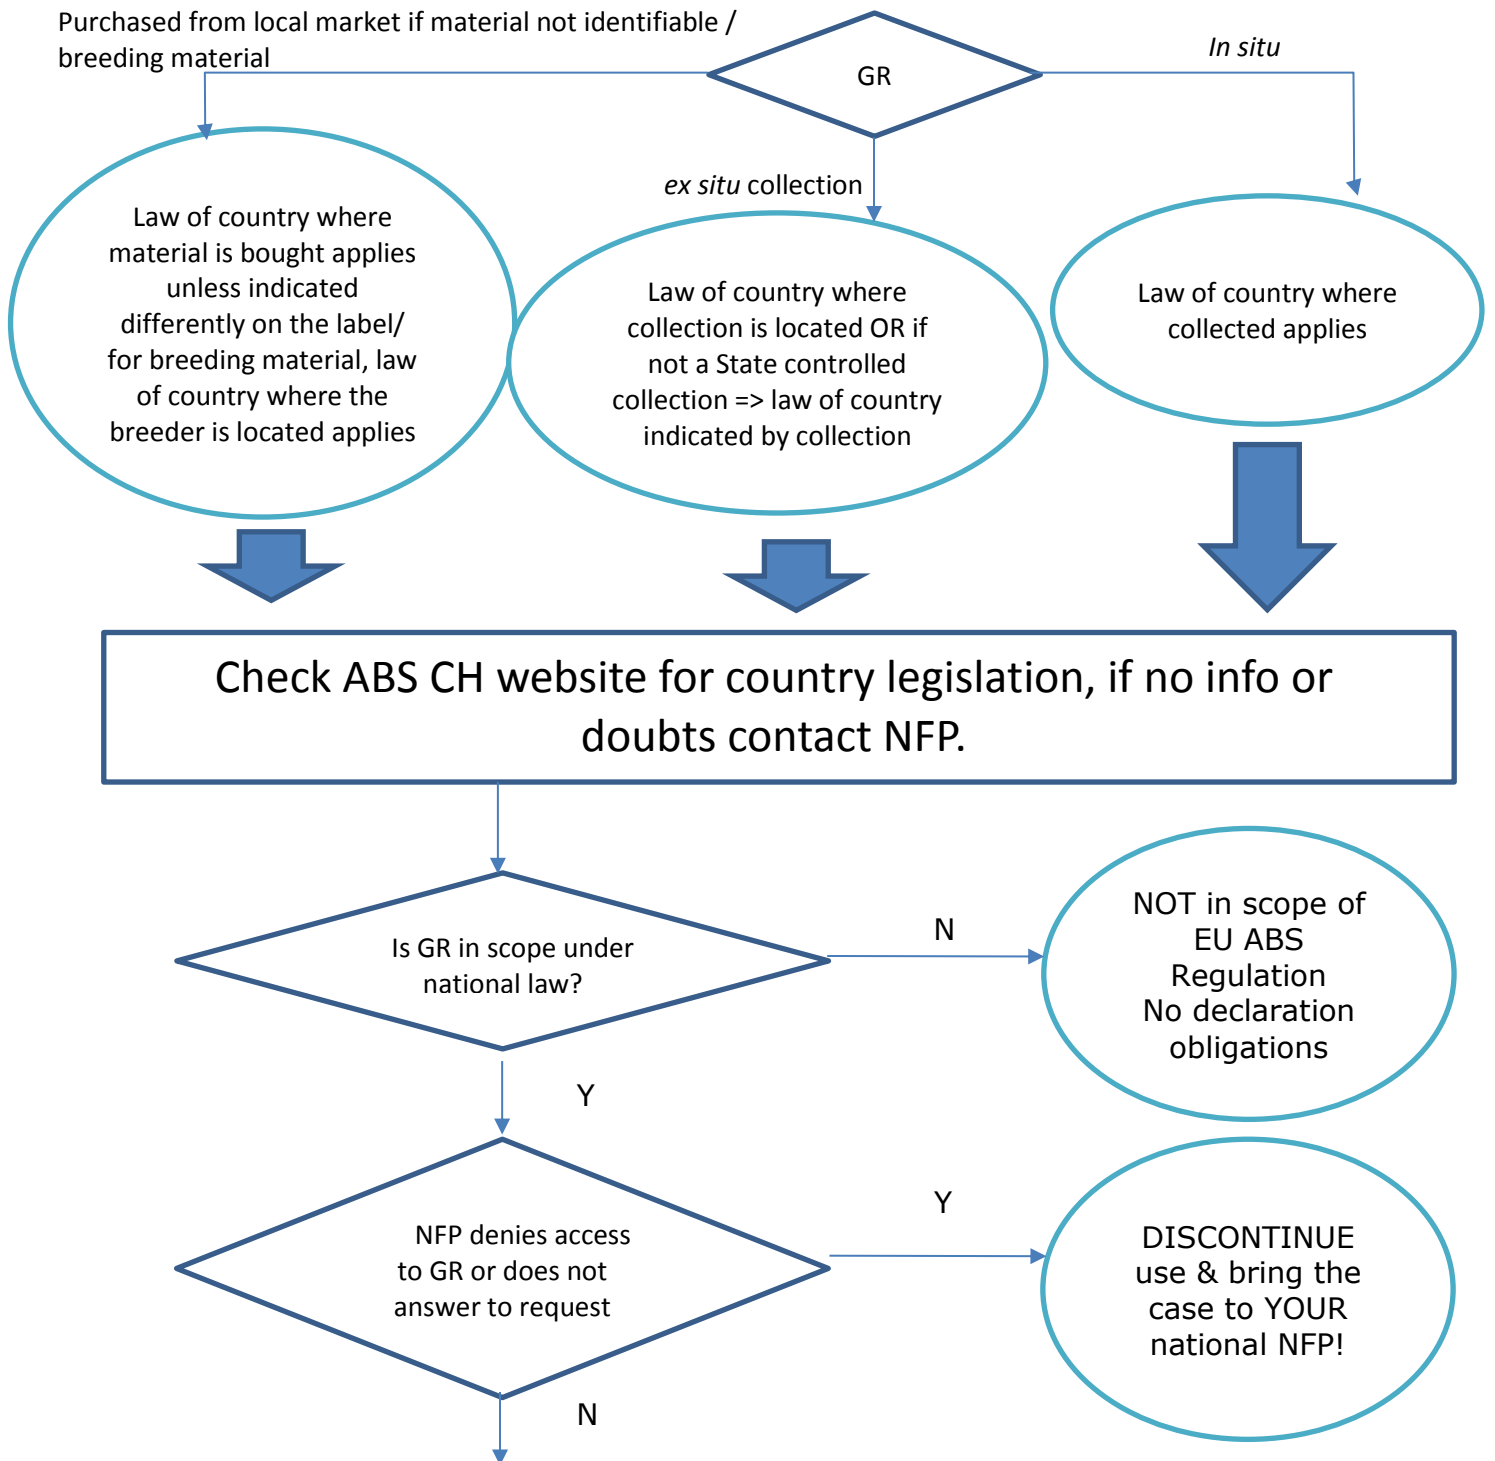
Purchased from local market if material not identifiable / breeding material

GR

In situ

ex situ collection

Law of country where material is bought applies unless indicated differently on the label/ for breeding material, law of country where the breeder is located applies

Law of country where collection is located OR if not a State controlled collection => law of country indicated by collection

Law of country where collected applies

Check ABS CH website for country legislation, if no info or doubts contact NFP.

Is GR in scope under national law?

N

NOT in scope of EU ABS Regulation No declaration obligations

Y

NFP denies access to GR or does not answer to request

Y

DISCONTINUE use & bring the case to YOUR national NFP!

N